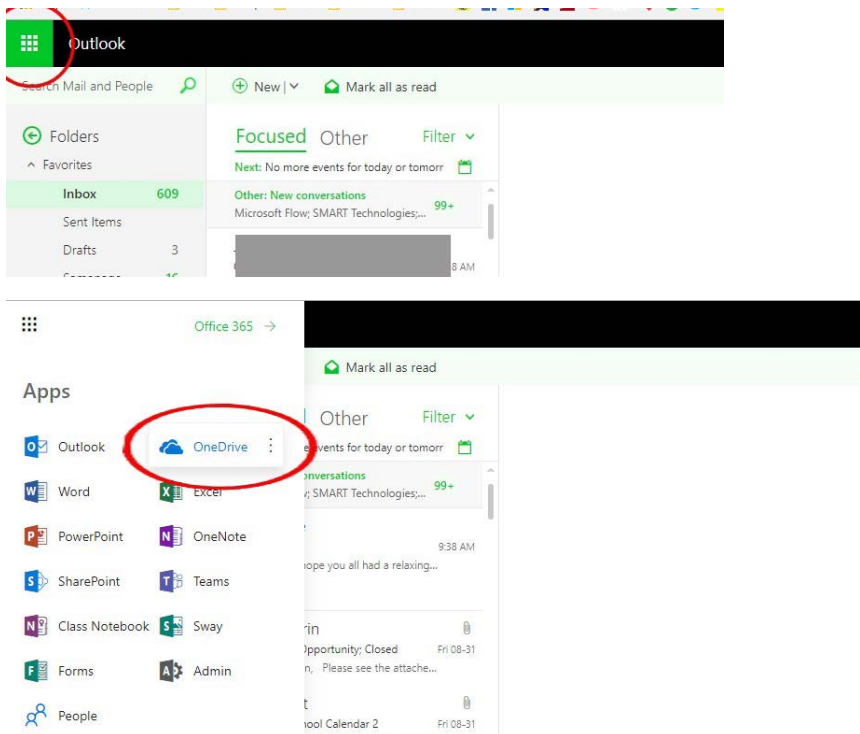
Outlook

Search Mail and People

New | Mark all as read

Folders
Favorites
Inbox 609
Sent Items
Drafts 3
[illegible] 16

Focused Other Filter
Next: No more events for today or tomorr
Other: New conversations
Microsoft Flow; SMART Technologies;... 99+
8 AM

Office 365 →

Apps

Outlook
OneDrive
Word
Excel
PowerPoint
OneNote
SharePoint
Teams
Class Notebook
Sway
Forms
Admin
People

Mark all as read
Other Filter
events for today or tomorr
conversations
; SMART Technologies;... 99+
9:38 AM
ope you all had a relaxing...
rin
Opportunity; Closed Fri 08-31
n, Please see the attache...
t
hool Calendar 2 Fri 08-31